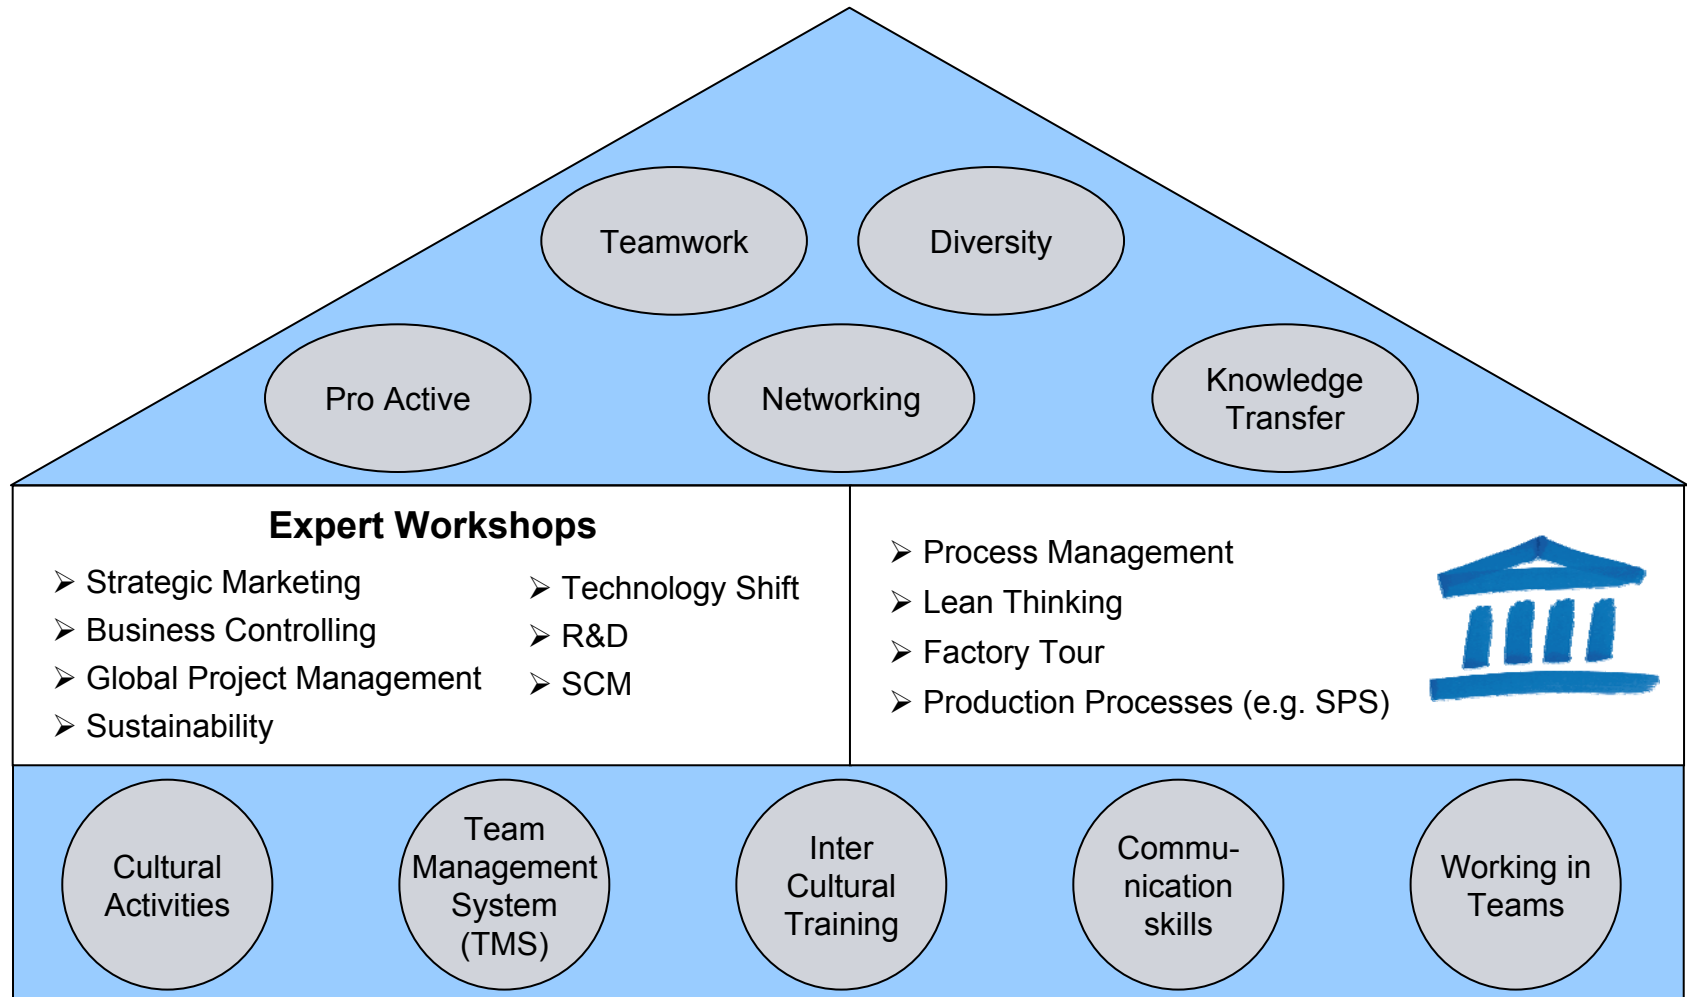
Teamwork

Diversity

Pro Active

Networking

Knowledge Transfer

**Expert Workshops**

➢ Strategic Marketing
➢ Business Controlling
➢ Global Project Management
➢ Sustainability

➢ Technology Shift
➢ R&D
➢ SCM

➢ Process Management
➢ Lean Thinking
➢ Factory Tour
➢ Production Processes (e.g. SPS)

Cultural Activities

Team Management System (TMS)

Inter Cultural Training

Commu-nication skills

Working in Teams